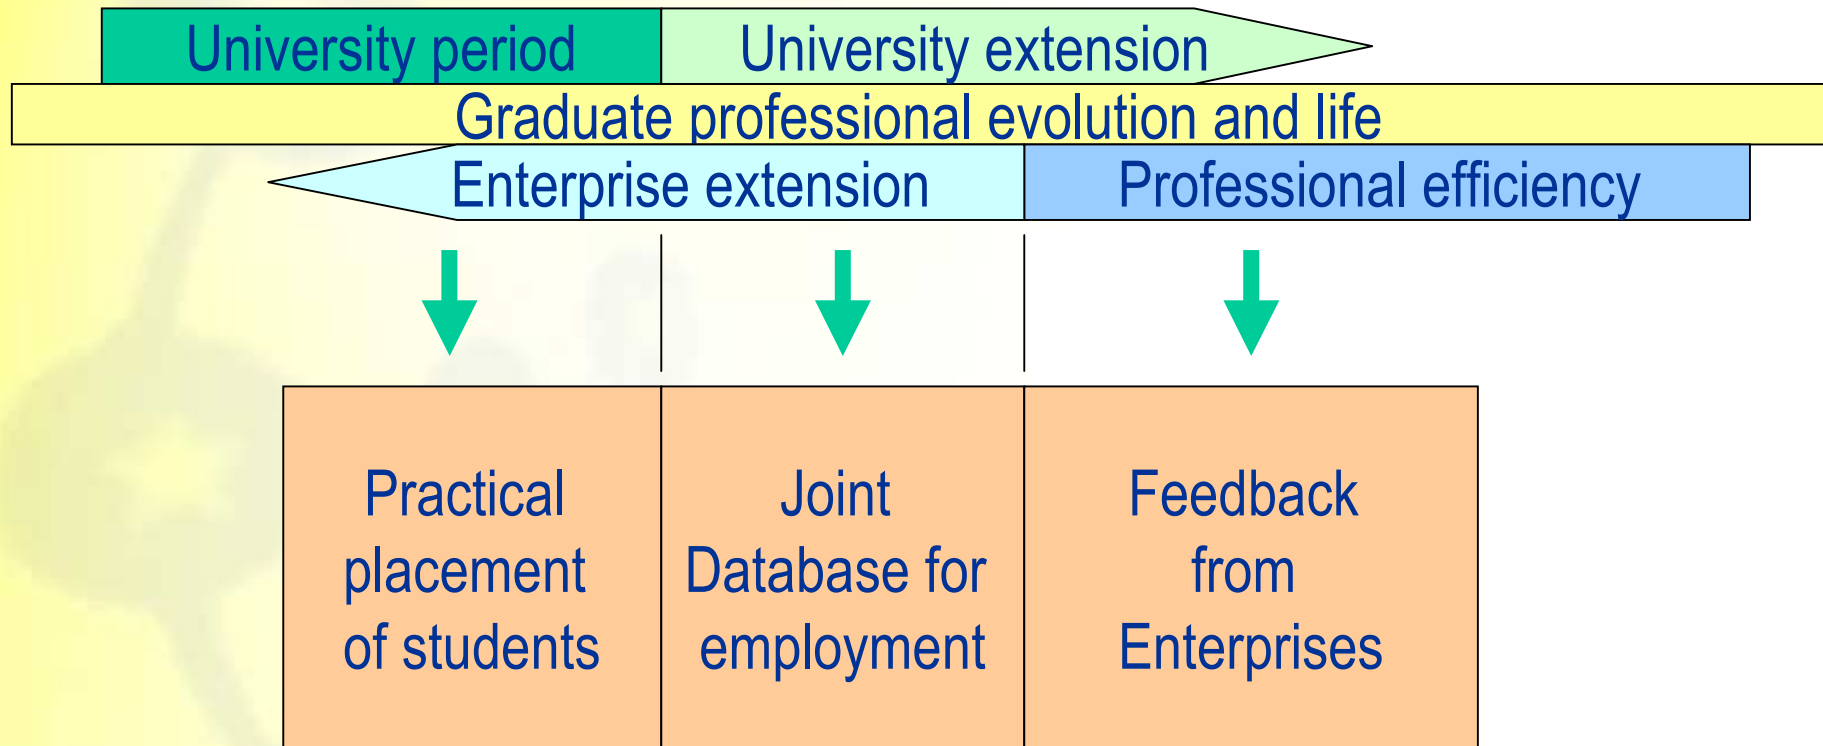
University period
University extension
Graduate professional evolution and life
Enterprise extension
Professional efficiency

Practical placement of students

Joint Database for employment

Feedback from Enterprises